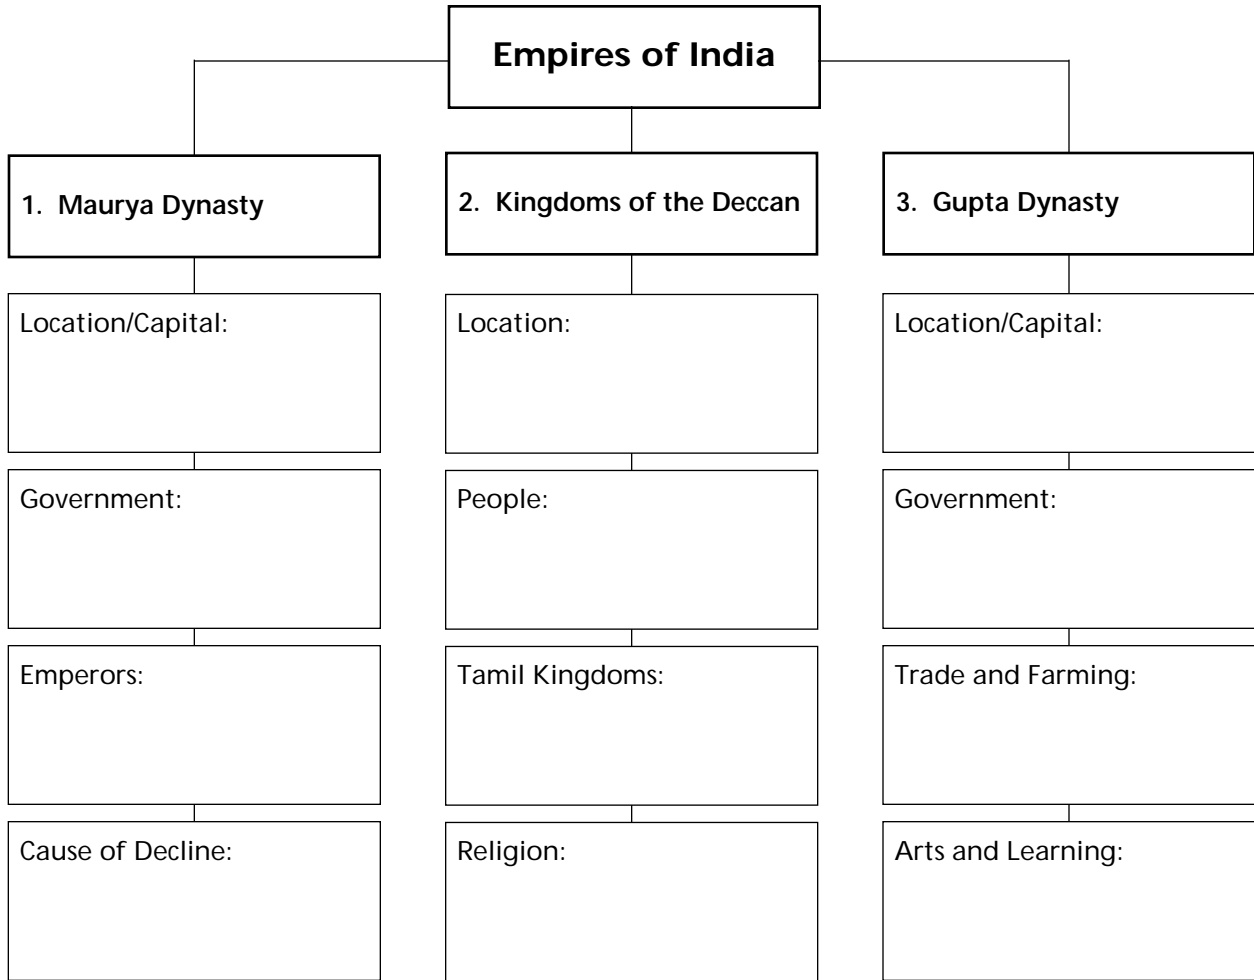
Empires of India

1. Maurya Dynasty

Location/Capital:

Government:

Emperors:

Cause of Decline:

2. Kingdoms of the Deccan

Location:

People:

Tamil Kingdoms:

Religion:

3. Gupta Dynasty

Location/Capital:

Government:

Trade and Farming:

Arts and Learning: